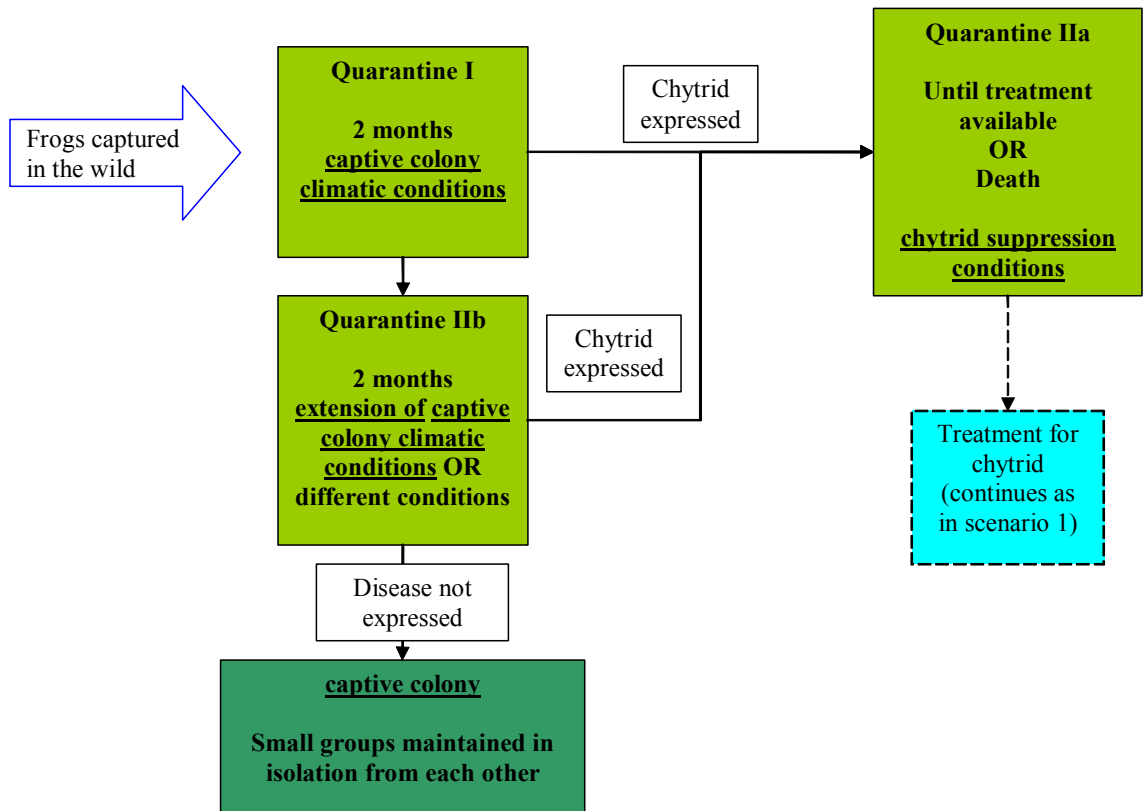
Frogs captured in the wild

Quarantine I

2 months
captive colony climatic conditions

Chytrid expressed

Quarantine IIa

Until treatment available
OR
Death

chytrid suppression conditions

Quarantine IIb

2 months
extension of captive colony climatic conditions OR different conditions

Chytrid expressed

Treatment for chytrid (continues as in scenario 1)

Disease not expressed

captive colony

Small groups maintained in isolation from each other